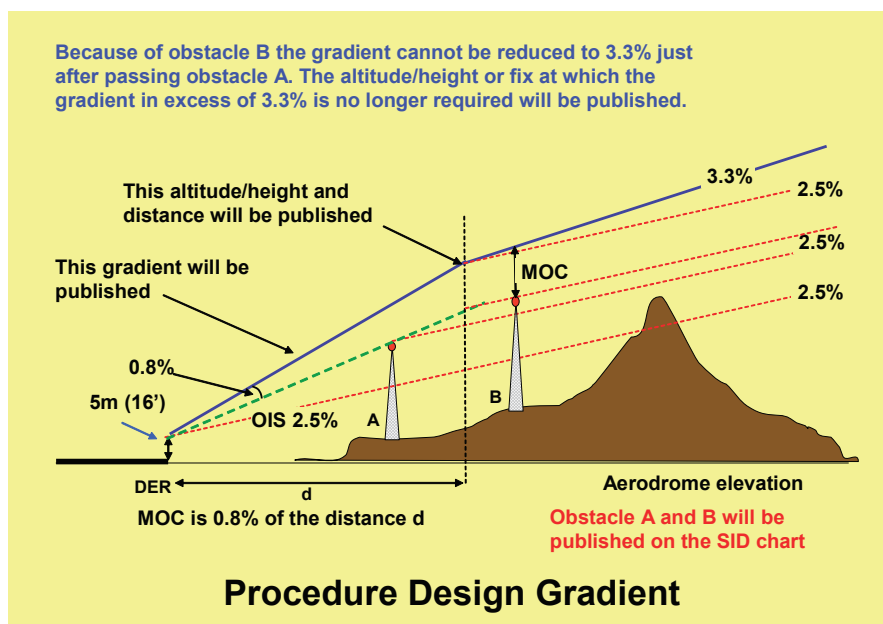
Because of obstacle B the gradient cannot be reduced to 3.3% just after passing obstacle A. The altitude/height or fix at which the gradient in excess of 3.3% is no longer required will be published.

This altitude/height and distance will be published

This gradient will be published

3.3%

2.5%

2.5%

2.5%

MOC

0.8%

5m (16’)

OIS 2.5%

A

B

DER

d

Aerodrome elevation

MOC is 0.8% of the distance d

Obstacle A and B will be published on the SID chart

Procedure Design Gradient